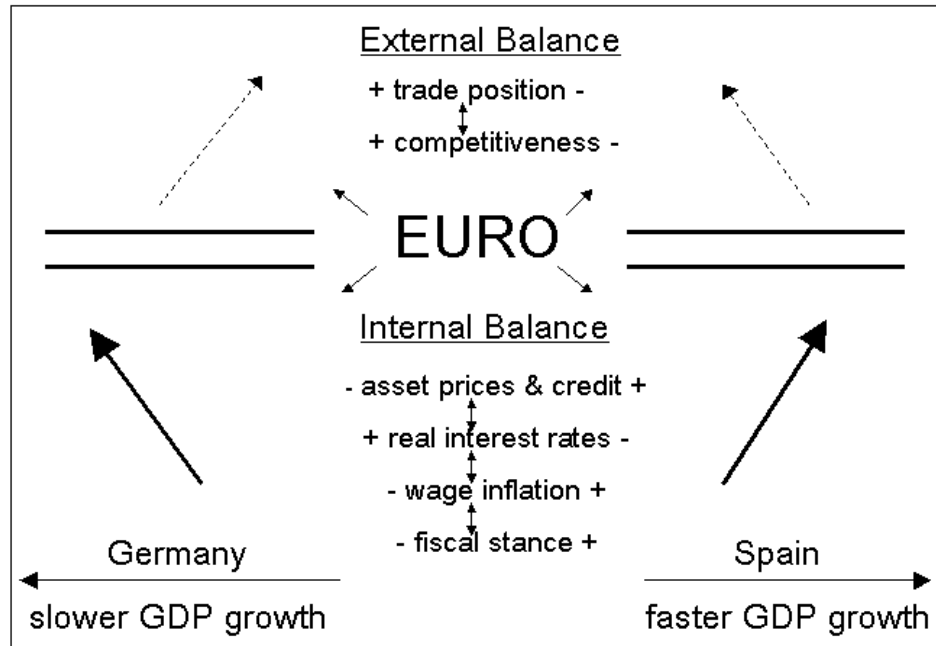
External Balance

+ trade position -

+ competitiveness -

EURO

Internal Balance

- asset prices & credit +

+ real interest rates -

- wage inflation +

- fiscal stance +

Germany

slower GDP growth

Spain

faster GDP growth